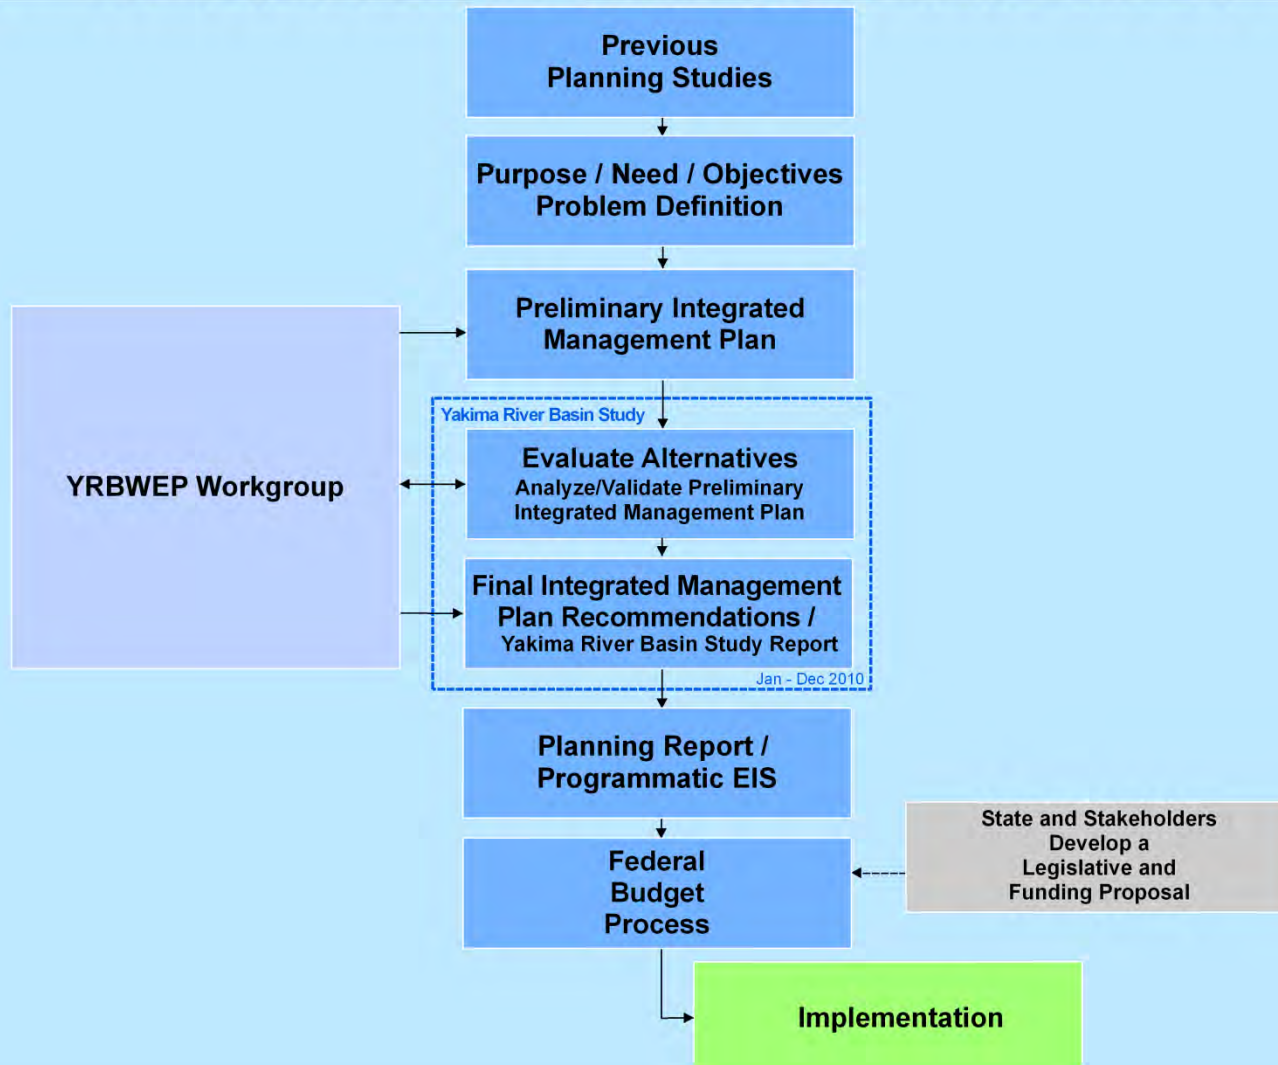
Previous
Planning Studies

Purpose / Need / Objectives
Problem Definition

Preliminary Integrated
Management Plan

YRBWEP Workgroup

Yakima River Basin Study

Evaluate Alternatives
Analyze/Validate Preliminary
Integrated Management Plan

Final Integrated Management
Plan Recommendations /
Yakima River Basin Study Report

Jan - Dec 2010

Planning Report /
Programmatic EIS

State and Stakeholders
Develop a
Legislative and
Funding Proposal

Federal
Budget
Process

Implementation